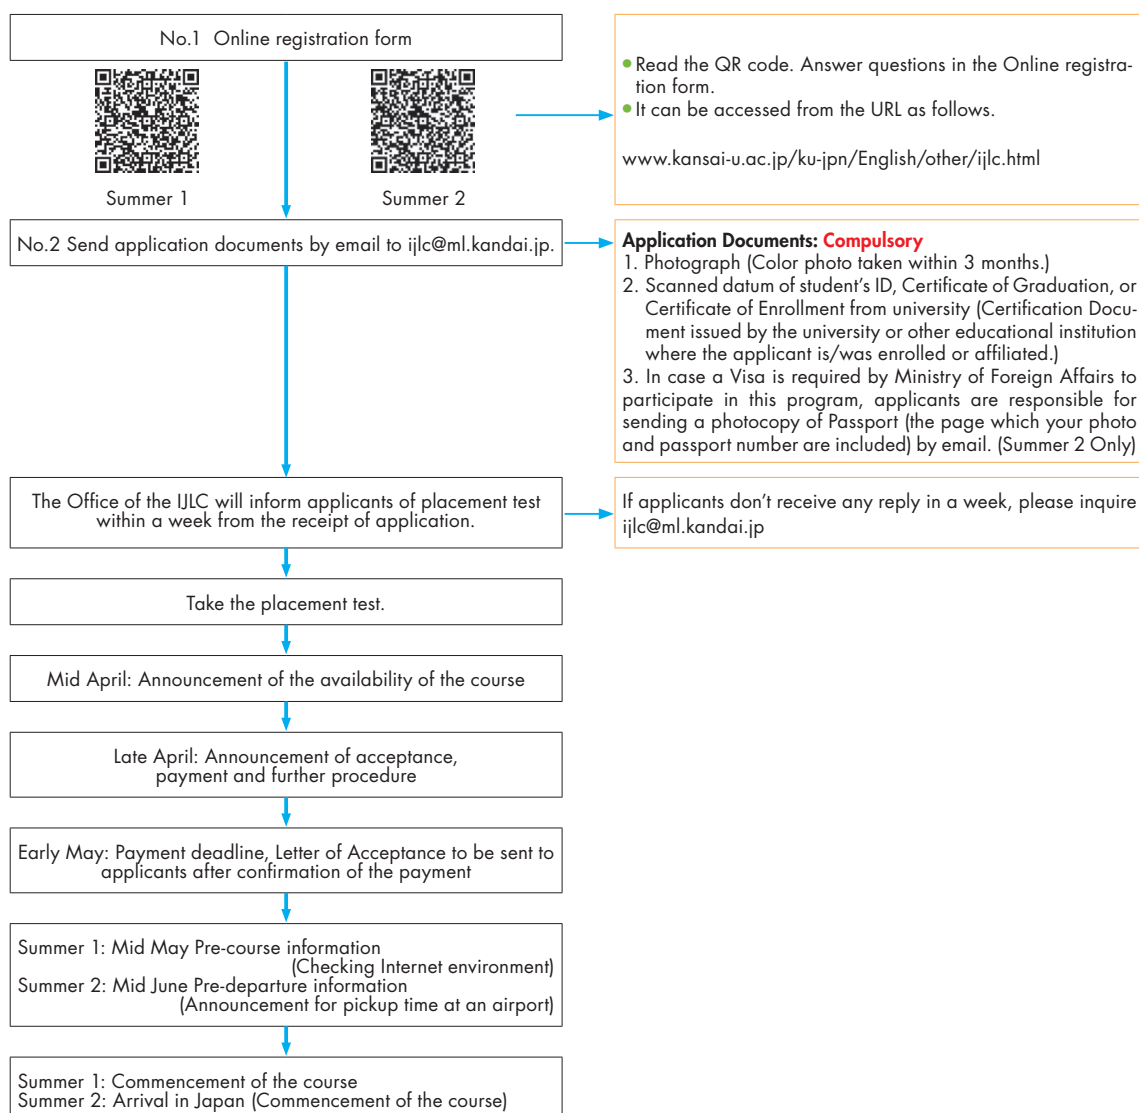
No.1 Online registration form

Summer 1

Summer 2

• Read the QR code. Answer questions in the Online registration form.
• It can be accessed from the URL as follows.

www.kansai-u.ac.jp/ku-jpn/English/other/ijlc.html

No.2 Send application documents by email to ijlc@ml.kandai.jp.

Application Documents: Compulsory
1. Photograph (Color photo taken within 3 months.)
2. Scanned datum of student's ID, Certificate of Graduation, or Certificate of Enrollment from university (Certification Document issued by the university or other educational institution where the applicant is/was enrolled or affiliated.)
3. In case a Visa is required by Ministry of Foreign Affairs to participate in this program, applicants are responsible for sending a photocopy of Passport (the page which your photo and passport number are included) by email. (Summer 2 Only)

The Office of the IJLC will inform applicants of placement test within a week from the receipt of application.

If applicants don't receive any reply in a week, please inquire ijlc@ml.kandai.jp

Take the placement test.

Mid April: Announcement of the availability of the course

Late April: Announcement of acceptance, payment and further procedure

Early May: Payment deadline, Letter of Acceptance to be sent to applicants after confirmation of the payment

Summer 1: Mid May Pre-course information
(Checking Internet environment)
Summer 2: Mid June Pre-departure information
(Announcement for pickup time at an airport)

Summer 1: Commencement of the course
Summer 2: Arrival in Japan (Commencement of the course)